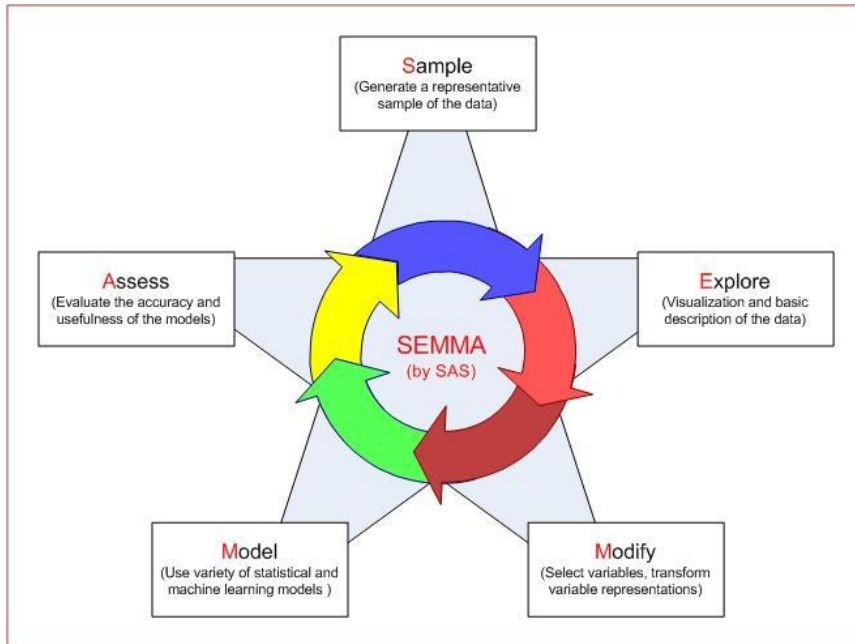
Sample
(Generate a representative sample of the data)

Explore
(Visualization and basic description of the data)

Modify
(Select variables, transform variable representations)

Model
(Use variety of statistical and machine learning models )

Assess
(Evaluate the accuracy and usefulness of the models)

SEMMA
(by SAS)